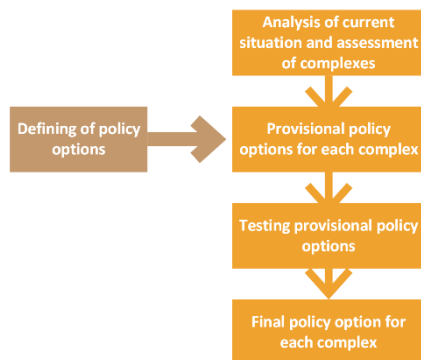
Analysis of current situation and assessment of complexes

Defining of policy options

Provisional policy options for each complex

Testing provisional policy options

Final policy option for each complex